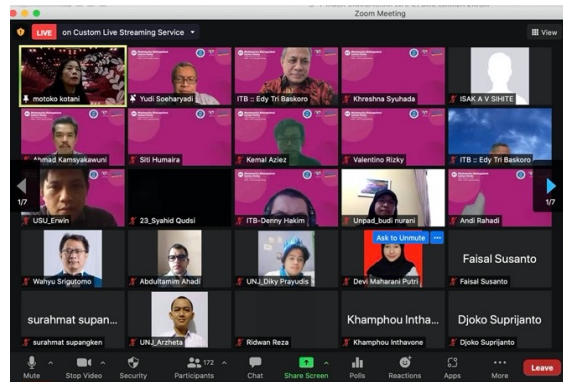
Zoom Meeting

LIVE on Custom Live Streaming Service

View

motoko kotani
Yudi Soeharyadi
ITB :: Edy Tri Baskoro
Khreshna Syuhada
ISAK A V SIHITE
Ahmad Kamsyakawuni
Siti Humaira
Kemal Aziez
Valentino Rizky
ITB :: Edy Tri Baskoro
1/7
USU_Erwin
23_Syahid Qudsi
ITB-Denny Hakim
Unpad_budi nurani
Andi Rahadi
1/7
Ask to Unmute
Wahyu Srigutomo
Abdultamim Ahadi
UNJ_Diky Prayudis
Devi Maharani Putri
Faisal Susanto
Faisal Susanto
surahmat supan...
surahmat supangken
UNJ_Arzheta
Ridwan Reza
Khamphou Intha...
Khamphou Inthavone
Djoko Suprijanto
Djoko Suprijanto

Mute
Stop Video
Security
172
Participants
Chat
Share Screen
Polls
Reactions
Apps
More
Leave